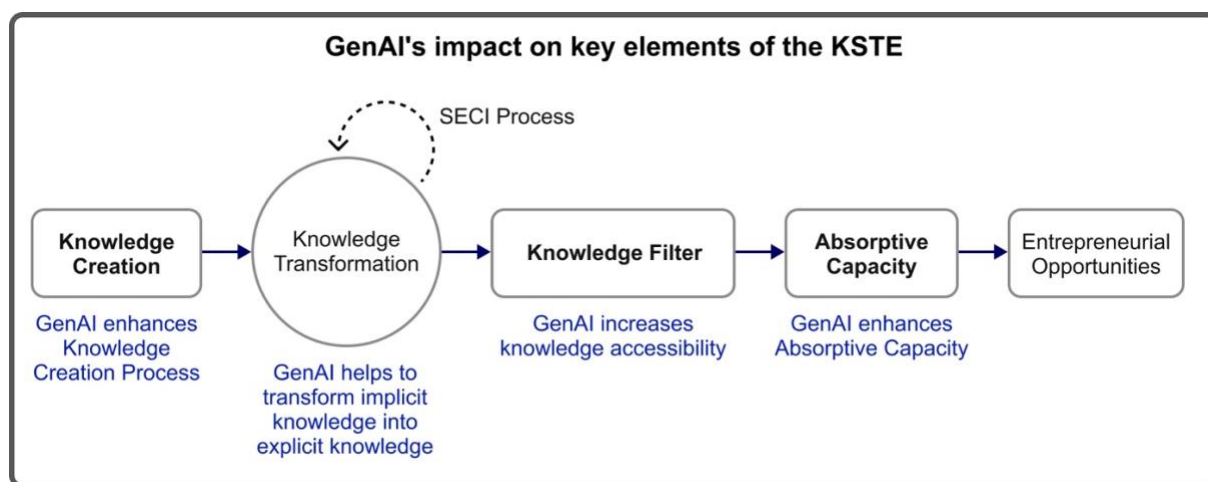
GenAI's impact on key elements of the KSTE

SECI Process

Knowledge Creation

Knowledge Transformation

Knowledge Filter

Absorptive Capacity

Entrepreneurial Opportunities

GenAI enhances Knowledge Creation Process

GenAI helps to transform implicit knowledge into explicit knowledge

GenAI increases knowledge accessibility

GenAI enhances Absorptive Capacity